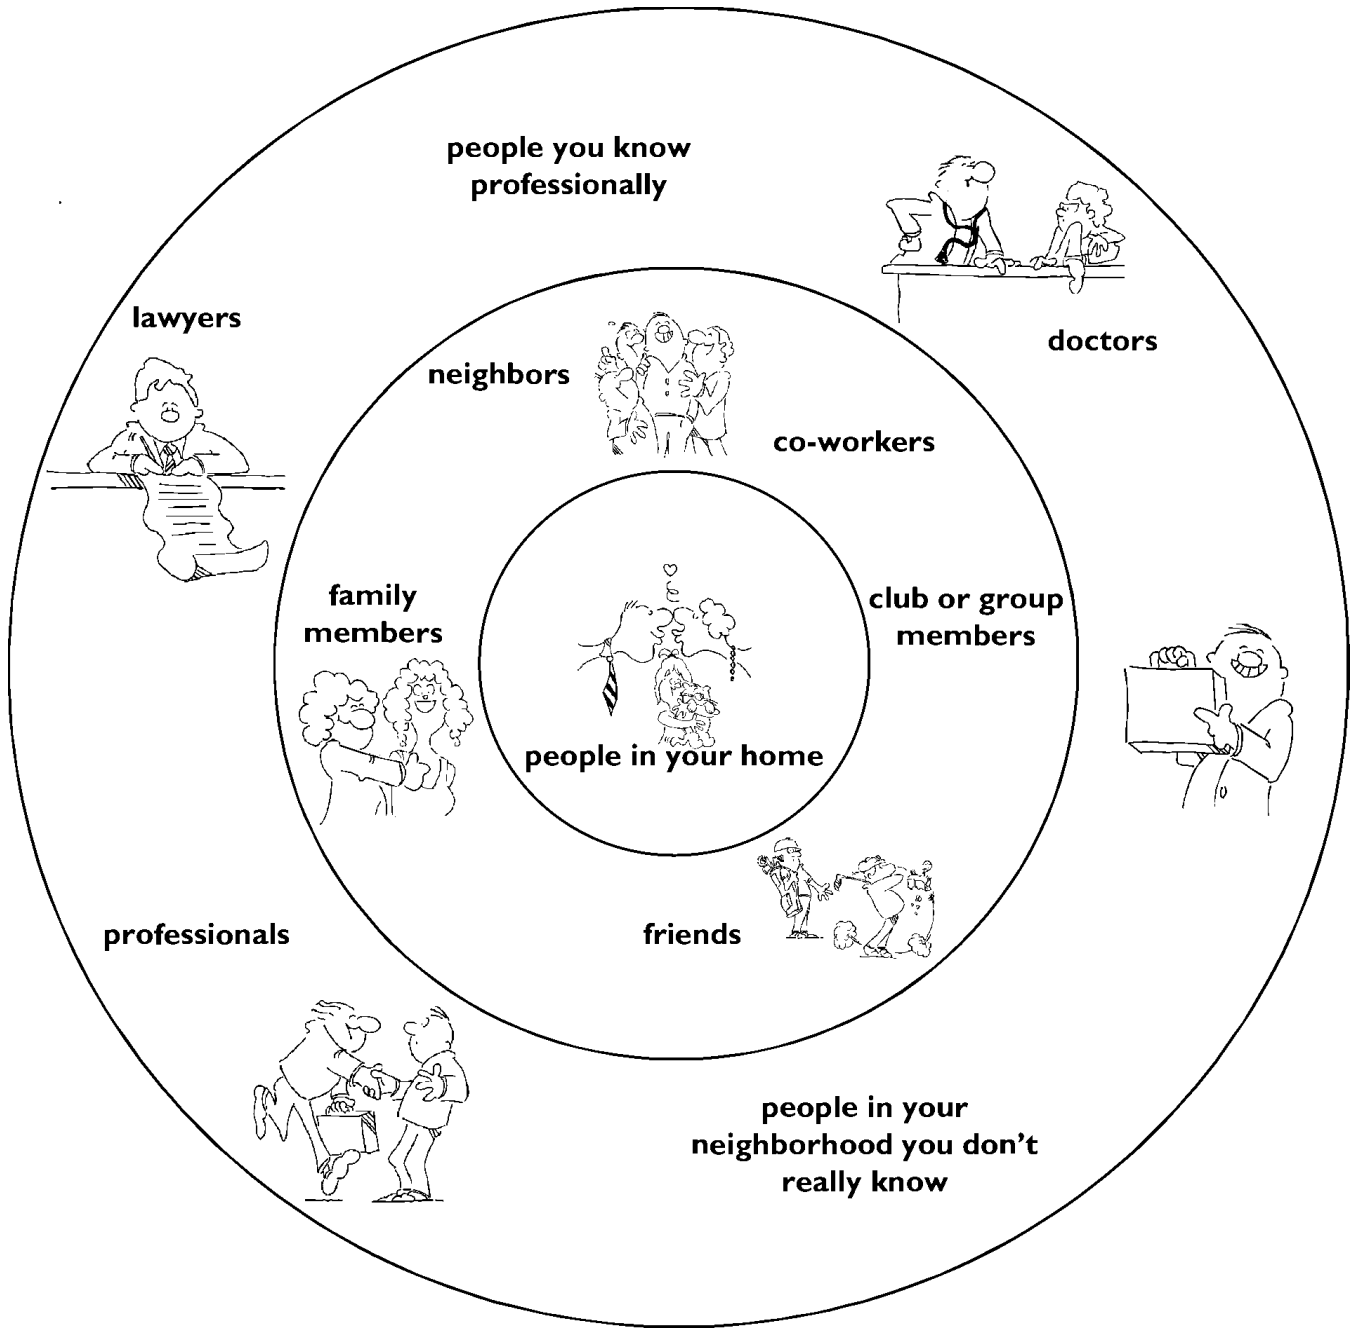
people you know professionally

lawyers

doctors

neighbors

co-workers

family members

club or group members

people in your home

friends

professionals

people in your neighborhood you don’t really know